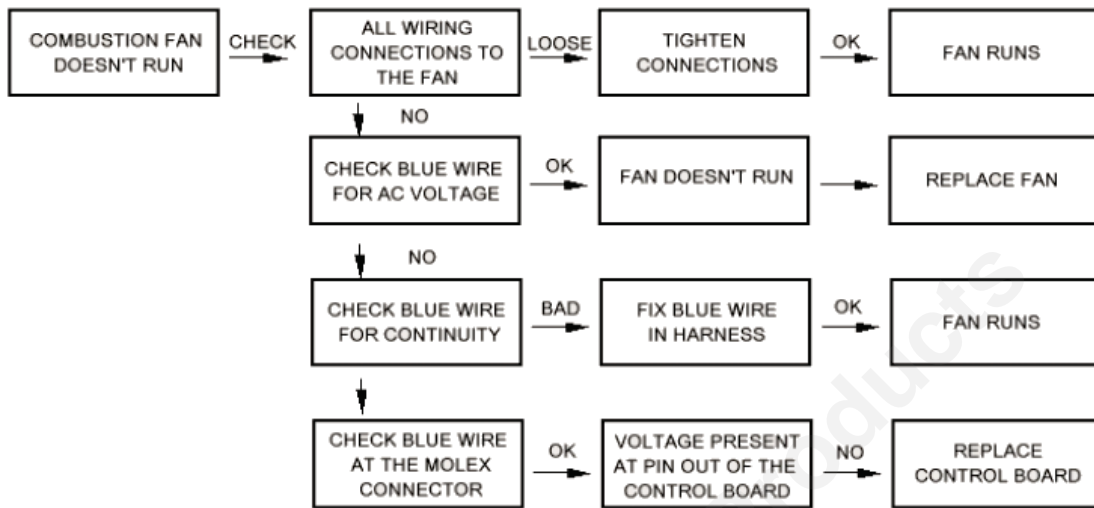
COMBUSTION FAN DOESN'T RUN

CHECK

ALL WIRING CONNECTIONS TO THE FAN

LOOSE

TIGHTEN CONNECTIONS

OK

FAN RUNS

NO

CHECK BLUE WIRE FOR AC VOLTAGE

OK

FAN DOESN'T RUN

REPLACE FAN

NO

CHECK BLUE WIRE FOR CONTINUITY

BAD

FIX BLUE WIRE IN HARNESS

OK

FAN RUNS

CHECK BLUE WIRE AT THE MOLEX CONNECTOR

OK

VOLTAGE PRESENT AT PIN OUT OF THE CONTROL BOARD

NO

REPLACE CONTROL BOARD